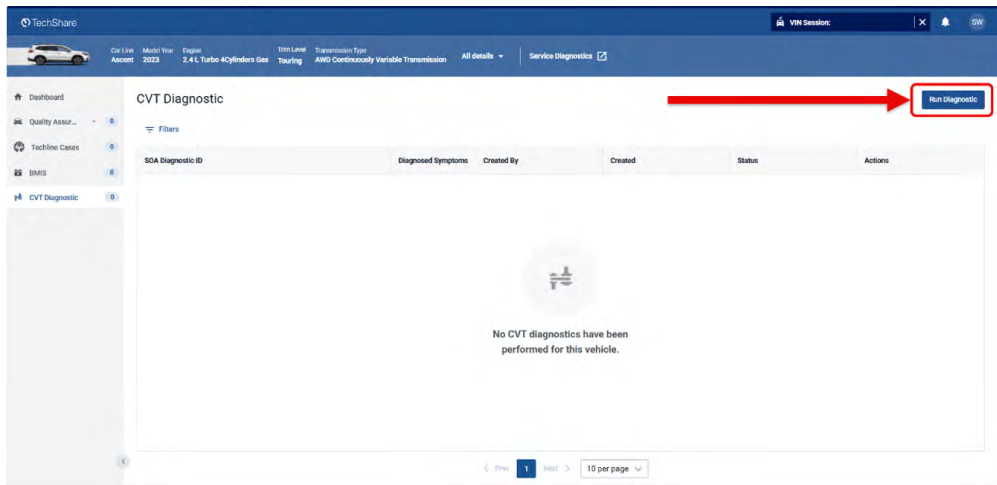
TechShare

VIN Session:

SW

Car Line Ascent
Model Year 2023
Engine 2.4 L Turbo 4Cylinders Gas
Trim Level Touring
Transmission Type AWD Continuously Variable Transmission
All details
Service Diagnostics

Dashboard
Quality Assur... 0
Techline Cases 0
BMIS 0
CVT Diagnostic 0

CVT Diagnostic

Run Diagnostic

Filters

| SOA Diagnostic ID | Diagnosed Symptoms | Created By | Created | Status | Actions |
|---|---|---|---|---|---|

No CVT diagnostics have been performed for this vehicle.

< Prev 1 Next > 10 per page